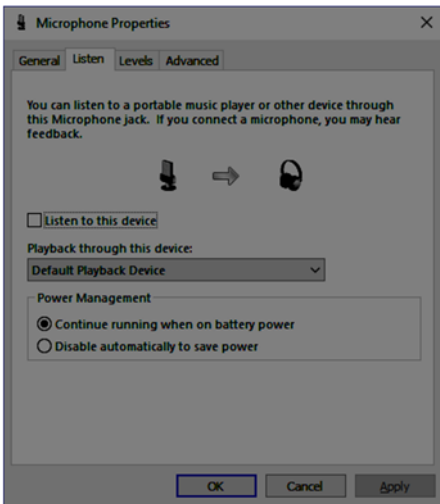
Microphone Properties

General | Listen | Levels | Advanced

You can listen to a portable music player or other device through this Microphone jack. If you connect a microphone, you may hear feedback.

Listen to this device

Playback through this device:

Default Playback Device

Power Management

Continue running when on battery power

Disable automatically to save power

OK | Cancel | Apply